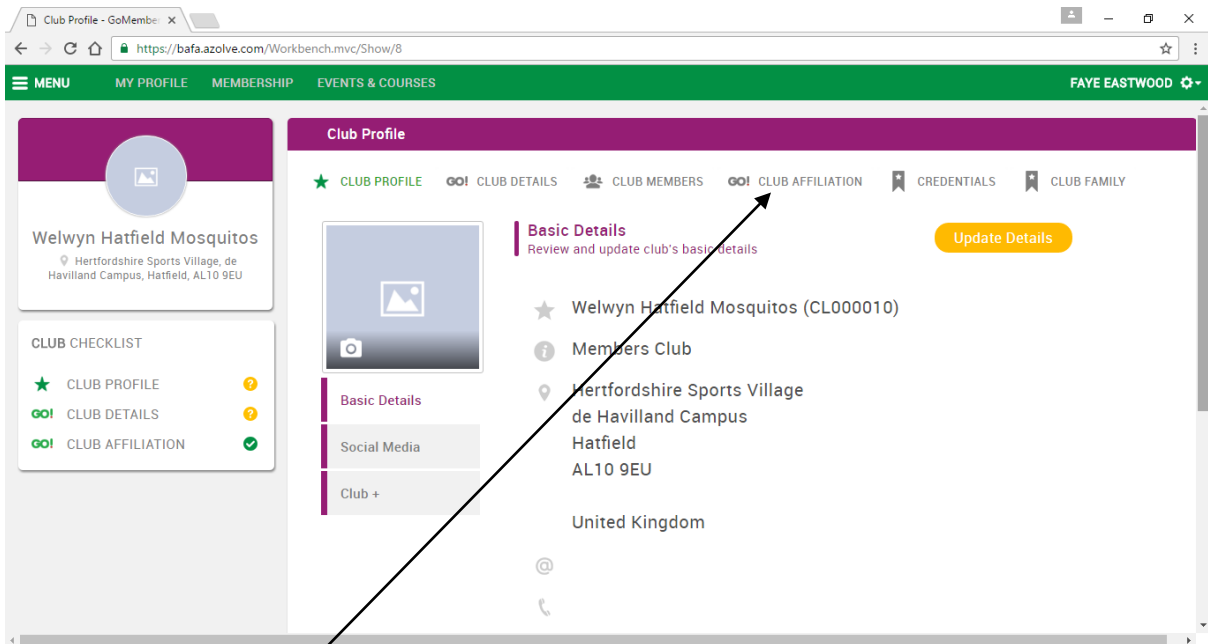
Club Profile - GoMember ×

https://bafa.azolve.com/Workbench.mvc/Show/8

MENU MY PROFILE MEMBERSHIP EVENTS & COURSES FAYE EASTWOOD

Welwyn Hatfield Mosquitos
Hertfordshire Sports Village, de Havilland Campus, Hatfield, AL10 9EU

CLUB CHECKLIST
CLUB PROFILE
GO! CLUB DETAILS
GO! CLUB AFFILIATION

Club Profile

CLUB PROFILE GO! CLUB DETAILS CLUB MEMBERS GO! CLUB AFFILIATION CREDENTIALS CLUB FAMILY

Basic Details
Review and update club's basic details

Update Details

Basic Details
Social Media
Club +

Welwyn Hatfield Mosquitos (CL000010)

Members Club

Hertfordshire Sports Village
de Havilland Campus
Hatfield
AL10 9EU

United Kingdom